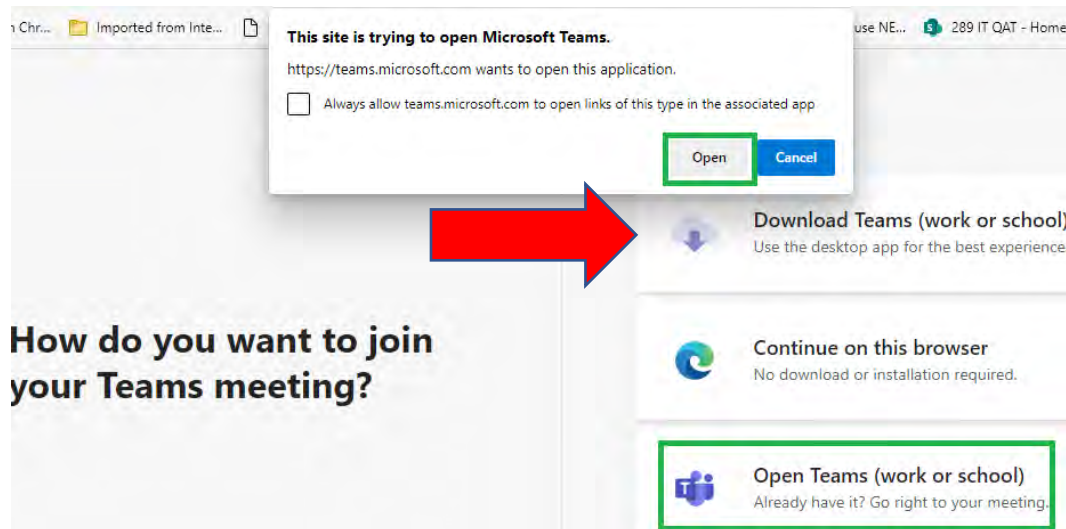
n Chr... Imported from Inte... use NE... 289 IT QAT - Home

This site is trying to open Microsoft Teams.

https://teams.microsoft.com wants to open this application.

Always allow teams.microsoft.com to open links of this type in the associated app

Open Cancel

Download Teams (work or school)
Use the desktop app for the best experience

How do you want to join your Teams meeting?

Continue on this browser
No download or installation required.

Open Teams (work or school)
Already have it? Go right to your meeting.